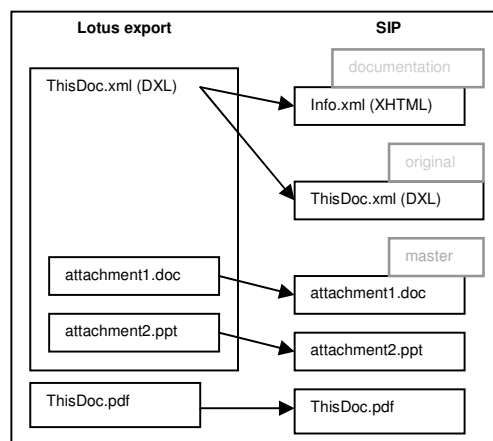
Lotus export

SIP

ThisDoc.xml (DXL)

documentation

Info.xml (XHTML)

original

ThisDoc.xml (DXL)

master

attachment1.doc

attachment1.doc

attachment2.ppt

attachment2.ppt

ThisDoc.pdf

ThisDoc.pdf